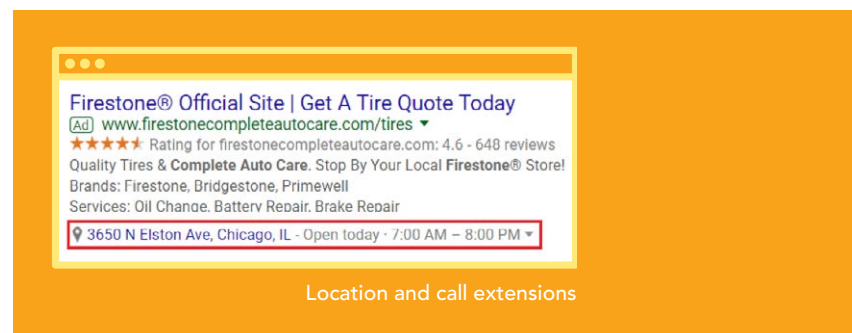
Firestone® Official Site | Get A Tire Quote Today

Ad www.firestonecompleteautocare.com/tires

Rating for firestonecompleteautocare.com: 4.6 - 648 reviews

Quality Tires & Complete Auto Care. Stop By Your Local Firestone® Store!

Brands: Firestone, Bridgestone, Primewell

Services: Oil Change, Battery Repair, Brake Repair

3650 N Elston Ave, Chicago, IL - Open today · 7:00 AM – 8:00 PM

Location and call extensions